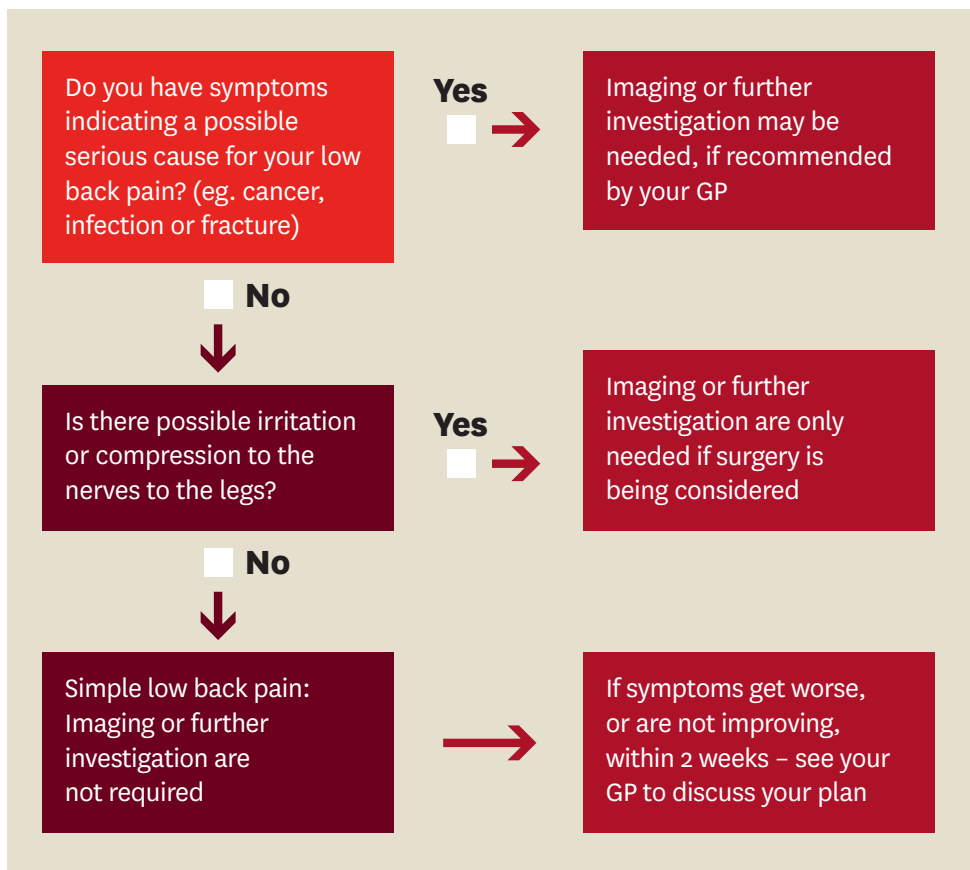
Do you have symptoms indicating a possible serious cause for your low back pain? (eg. cancer, infection or fracture)

Yes

Imaging or further investigation may be needed, if recommended by your GP

No

Is there possible irritation or compression to the nerves to the legs?

Yes

Imaging or further investigation are only needed if surgery is being considered

No

Simple low back pain: Imaging or further investigation are not required

If symptoms get worse, or are not improving, within 2 weeks – see your GP to discuss your plan